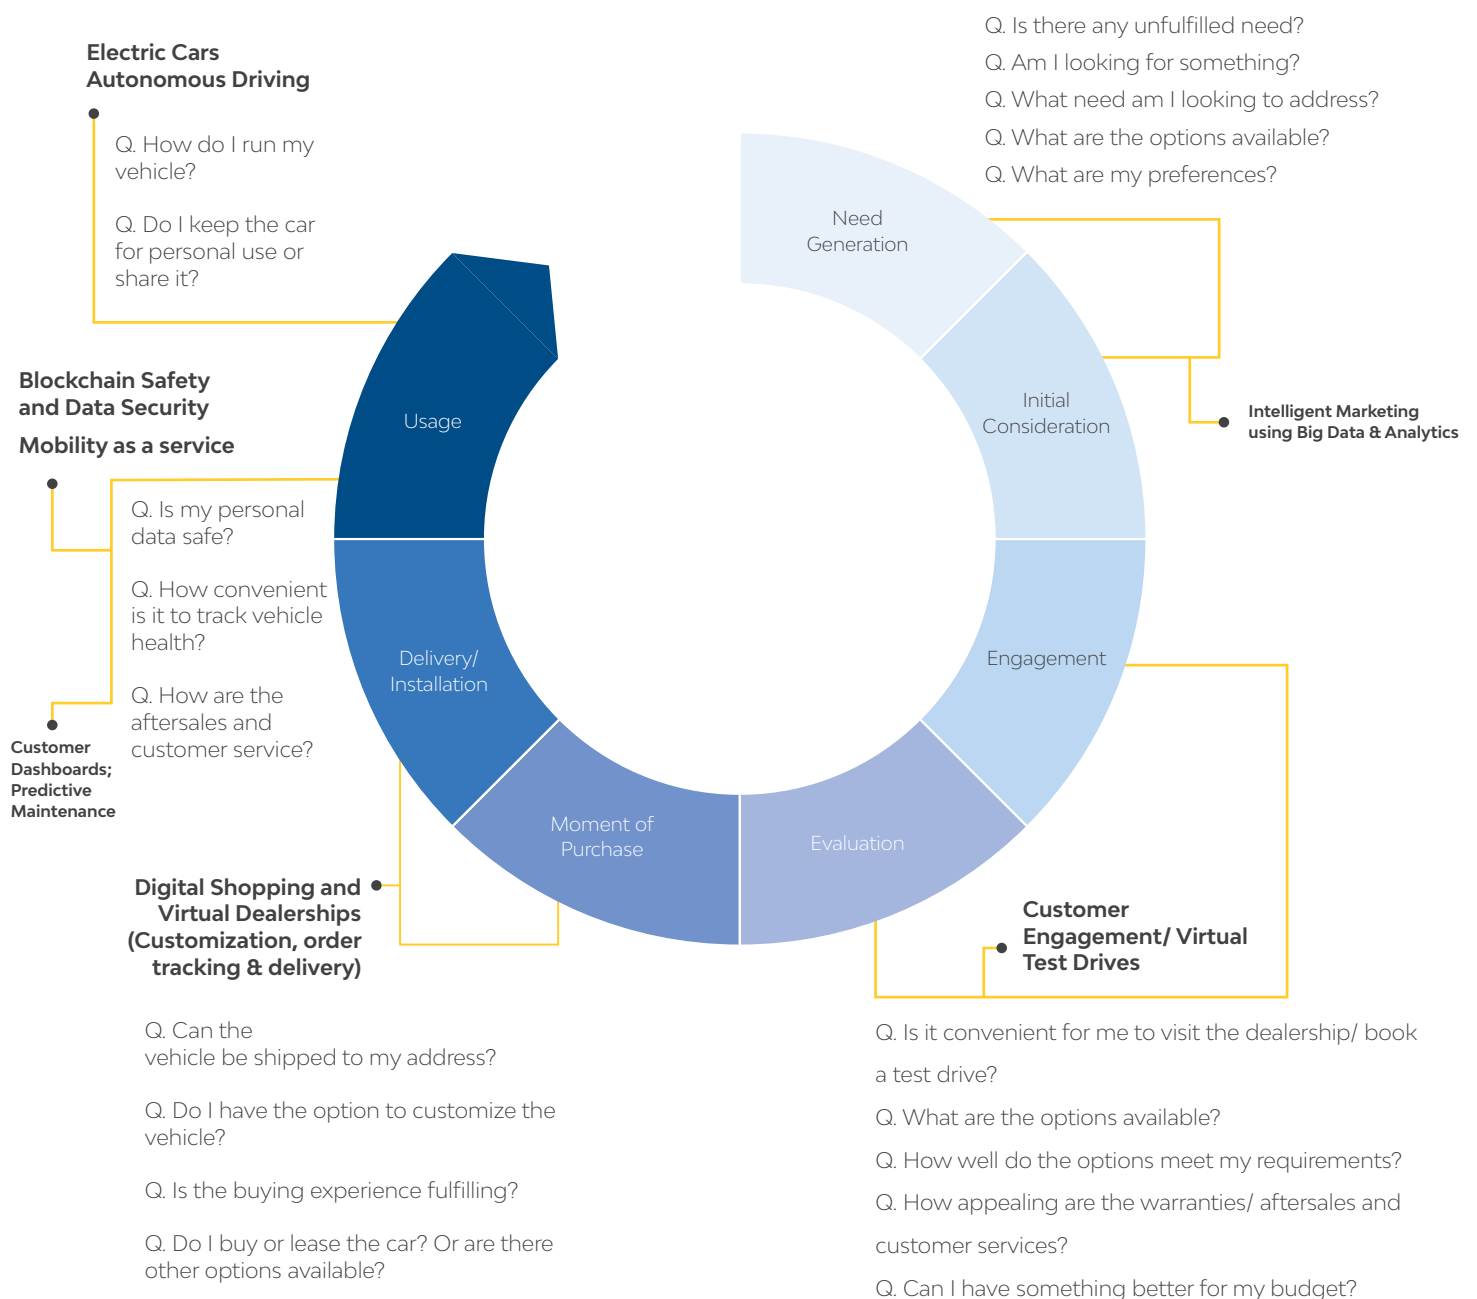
Electric Cars
Autonomous Driving

Q. How do I run my vehicle?

Q. Do I keep the car for personal use or share it?

Q. Is there any unfulfilled need?
Q. Am I looking for something?
Q. What need am I looking to address?
Q. What are the options available?
Q. What are my preferences?

Need Generation

Initial Consideration

Intelligent Marketing using Big Data & Analytics

Usage

Blockchain Safety and Data Security

Mobility as a service

Q. Is my personal data safe?

Q. How convenient is it to track vehicle health?

Q. How are the aftersales and customer service?

Customer Dashboards; Predictive Maintenance

Delivery/ Installation

Engagement

Moment of Purchase

Evaluation

Digital Shopping and Virtual Dealerships (Customization, order tracking & delivery)

Customer Engagement/ Virtual Test Drives

Q. Can the vehicle be shipped to my address?

Q. Do I have the option to customize the vehicle?

Q. Is the buying experience fulfilling?

Q. Do I buy or lease the car? Or are there other options available?

Q. Is it convenient for me to visit the dealership/ book a test drive?

Q. What are the options available?

Q. How well do the options meet my requirements?

Q. How appealing are the warranties/ aftersales and customer services?

Q. Can I have something better for my budget?